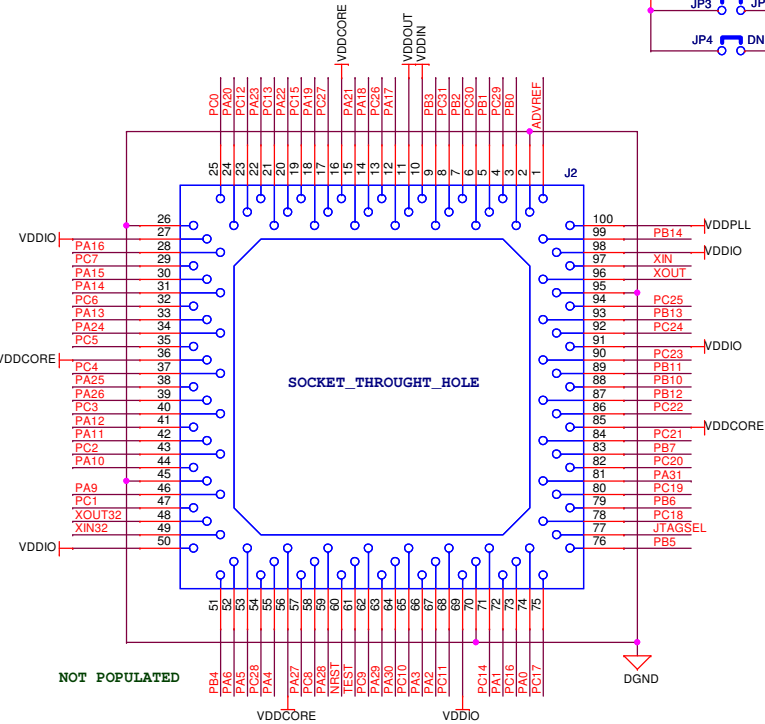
JP3 JP
JP4 DN
VDDCORE
VDDOUT
VDDIN
PC0 PA20 PC12 PA23 PC13 PA22 PC15 PA19 PC27 PA21 PA18 PC26 PA17 PB3 PC31 PB2 PC30 PB1 PC29 PB0 ADVREF
25 24 23 22 21 20 19 18 17 16 15 14 13 12 11 10 9 8 7 6 5 4 3 2 1
J2
26
VDDIO 27
PA16 28
PC7 29
PA15 30
PA14 31
PC6 32
PA13 33
PA24 34
PC5 35
VDDCORE 36
PC4 37
PA25 38
PA26 39
PC3 40
PA12 41
PA11 42
PC2 43
PA10 44
45
PA9 46
PC1 47
XOUT32 48
XIN32 49
VDDIO 50
100 VDDPLL
99 PB14
98 VDDIO
97 XIN
96 XOUT
95
94 PC25
93 PB13
92 PC24
91 VDDIO
90 PC23
89 PB11
88 PB10
87 PB12
86 PC22
85 VDDCORE
84 PC21
83 PB7
82 PC20
81 PA31
80 PC19
79 PB6
78 PC18
77 JTAGSEL
76 PB5
SOCKET_THROUGHT_HOLE
51 52 53 54 55 56 57 58 59 60 61 62 63 64 65 66 67 68 69 70 71 72 73 74 75
PB4 PA6 PA5 PC28 PA4 PA27 PC8 PA28 NRST TEST PC9 PA29 PA30 PC10 PA3 PA2 PC11 PC14 PA1 PC16 PA0 PC17
NOT POPULATED
DGND
VDDCORE
VDDIO